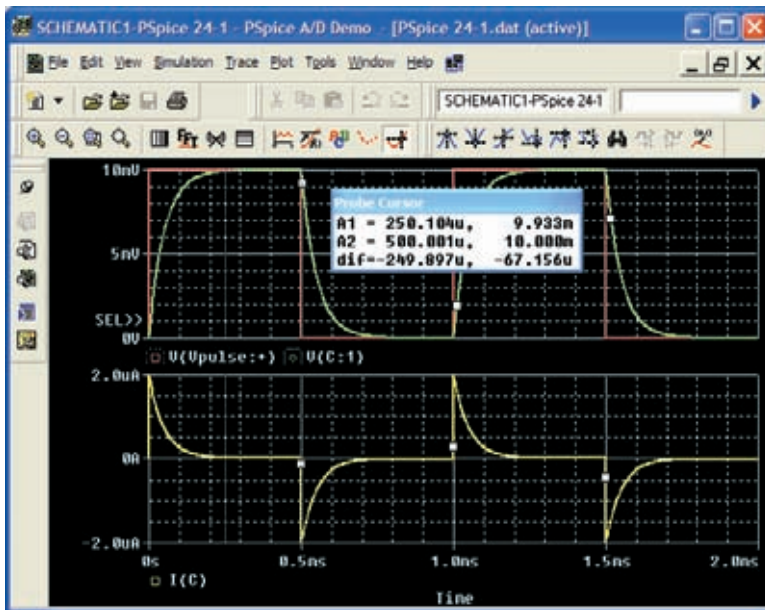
SCHEMATIC1-PSpice 24-1 - PSpice A/D Demo - [PSpice 24-1.dat (active)]

File Edit View Simulation Trace Plot Tools Window Help

SCHEMATIC1-PSpice 24-1

10mV

5mV

SEL>>

0V

Probe Cursor
A1 = 250.104u, 9.933m
A2 = 500.001u, 10.000m
dif=-249.897u, -67.156u

V(Vpulse:+) V(C:1)

2.0uA

0A

-2.0uA

0s 0.5ms 1.0ms 1.5ms 2.0ms

I(C)

Time